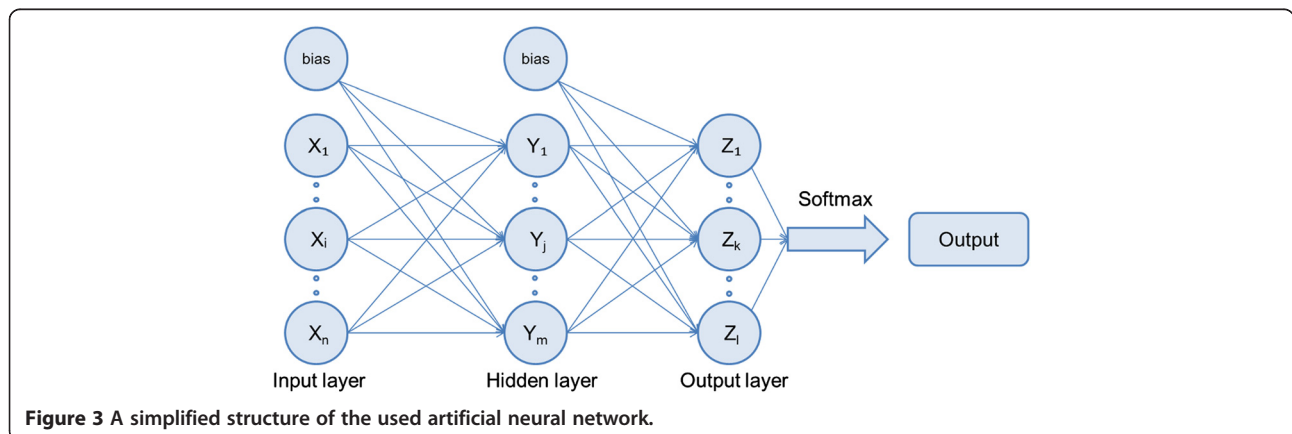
bias

bias

$X_1$

$X_i$

$X_n$

$Y_1$

$Y_j$

$Y_m$

$Z_1$

$Z_k$

$Z_l$

Softmax

Output

Input layer

Hidden layer

Output layer

**Figure 3** A simplified structure of the used artificial neural network.